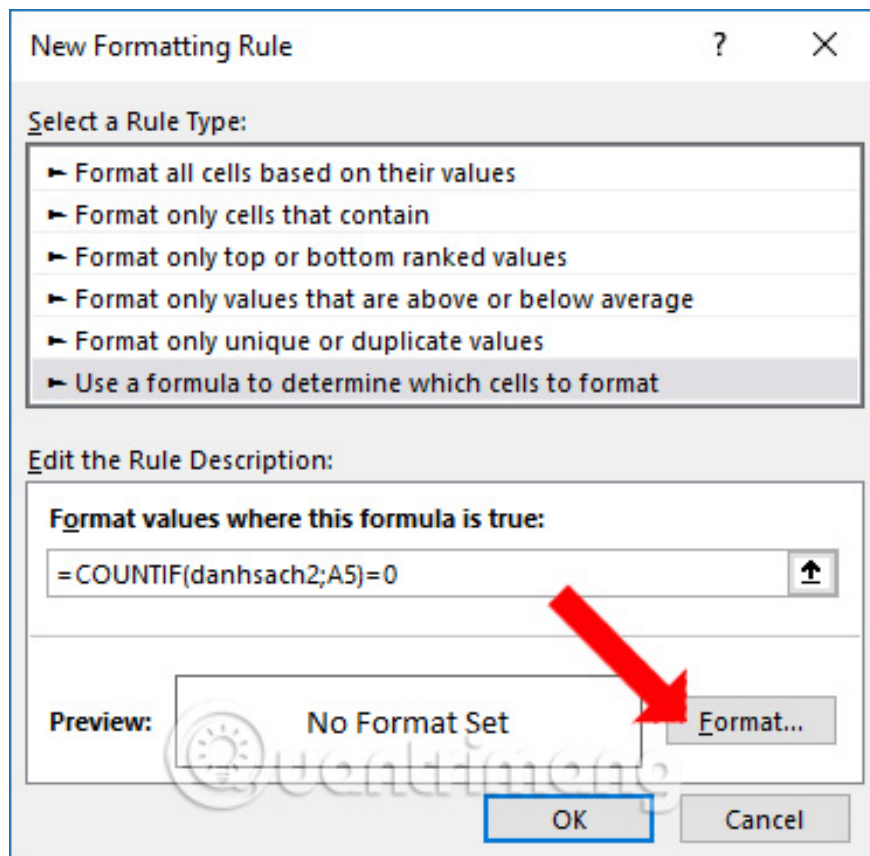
New Formatting Rule

?

Select a Rule Type:

► Format all cells based on their values
► Format only cells that contain
► Format only top or bottom ranked values
► Format only values that are above or below average
► Format only unique or duplicate values
► Use a formula to determine which cells to format

Edit the Rule Description:

Format values where this formula is true:

=COUNTIF(danhsach2;A5)=0

Preview:

No Format Set

Format...

Quantrimang

OK

Cancel